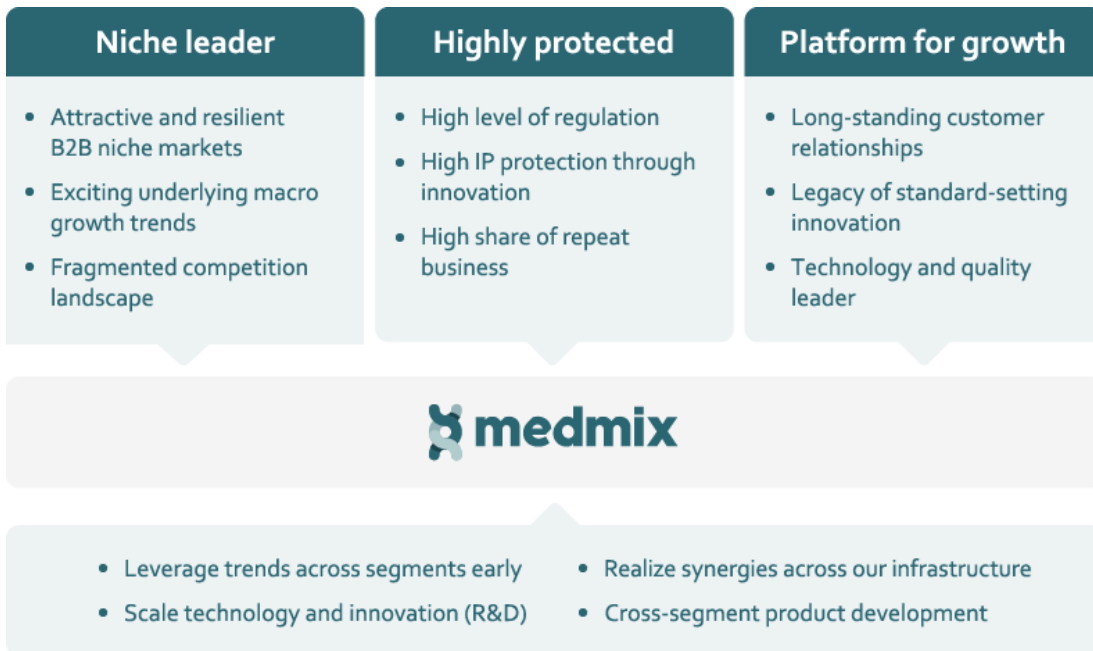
Niche leader

- Attractive and resilient B2B niche markets
- Exciting underlying macro growth trends
- Fragmented competition landscape

Highly protected

- High level of regulation
- High IP protection through innovation
- High share of repeat business

Platform for growth

- Long-standing customer relationships
- Legacy of standard-setting innovation
- Technology and quality leader

medmix

- Leverage trends across segments early
- Scale technology and innovation (R&D)
- Realize synergies across our infrastructure
- Cross-segment product development